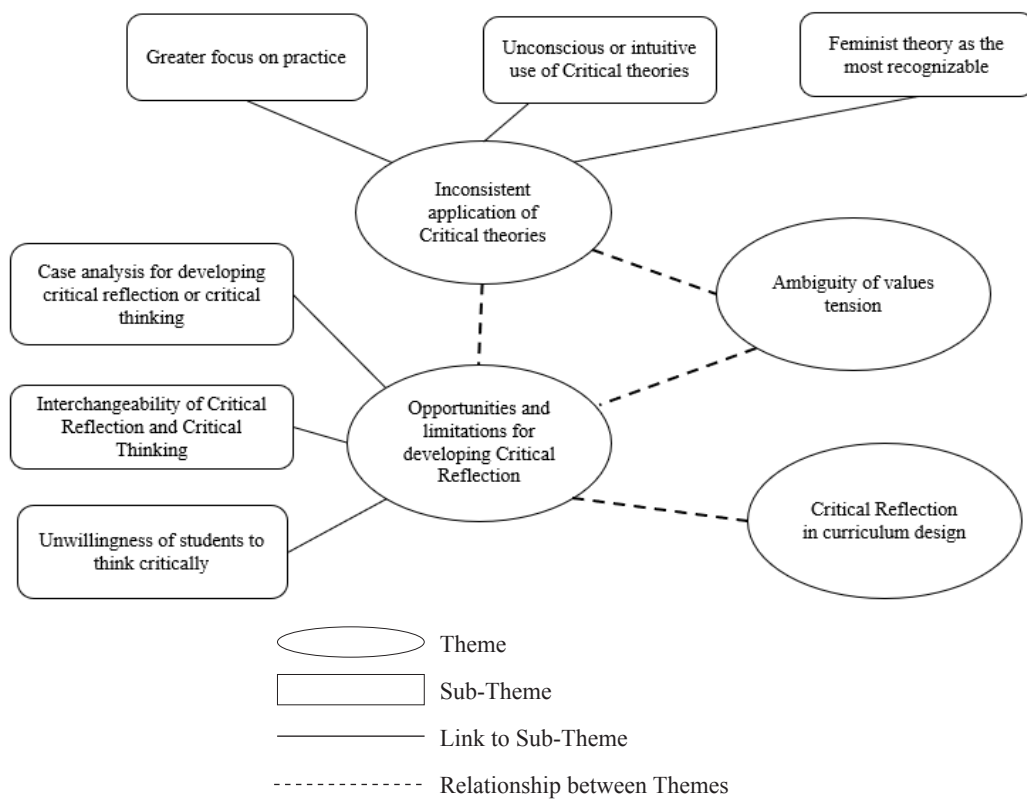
Greater focus on practice

Unconscious or intuitive use of Critical theories

Feminist theory as the most recognizable

Inconsistent application of Critical theories

Case analysis for developing critical reflection or critical thinking

Ambiguity of values tension

Interchangeability of Critical Reflection and Critical Thinking

Opportunities and limitations for developing Critical Reflection

Unwillingness of students to think critically

Critical Reflection in curriculum design

Theme

Sub-Theme

Link to Sub-Theme

Relationship between Themes